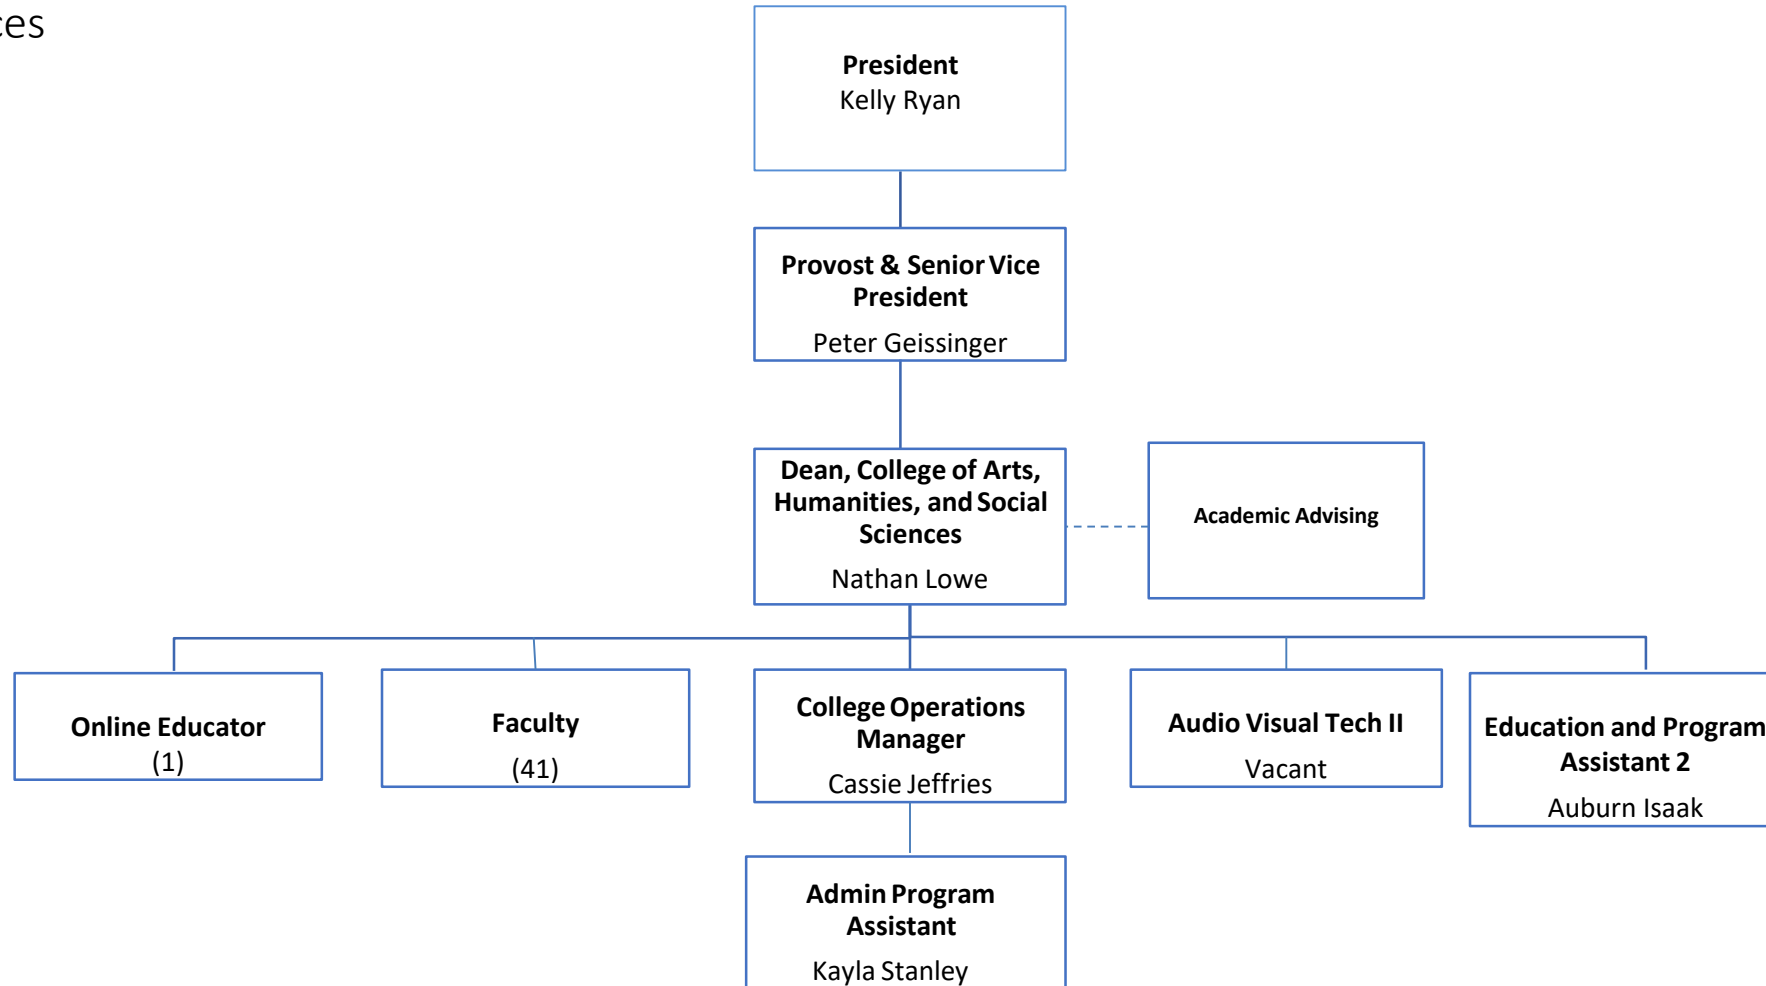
ces

**President**
Kelly Ryan

**Provost & Senior Vice President**
Peter Geissinger

**Dean, College of Arts, Humanities, and Social Sciences**
Nathan Lowe

**Academic Advising**

**Online Educator**
(1)

**Faculty**
(41)

**College Operations Manager**
Cassie Jeffries

**Audio Visual Tech II**
Vacant

**Education and Program Assistant 2**
Auburn Isaak

**Admin Program Assistant**
Kayla Stanley